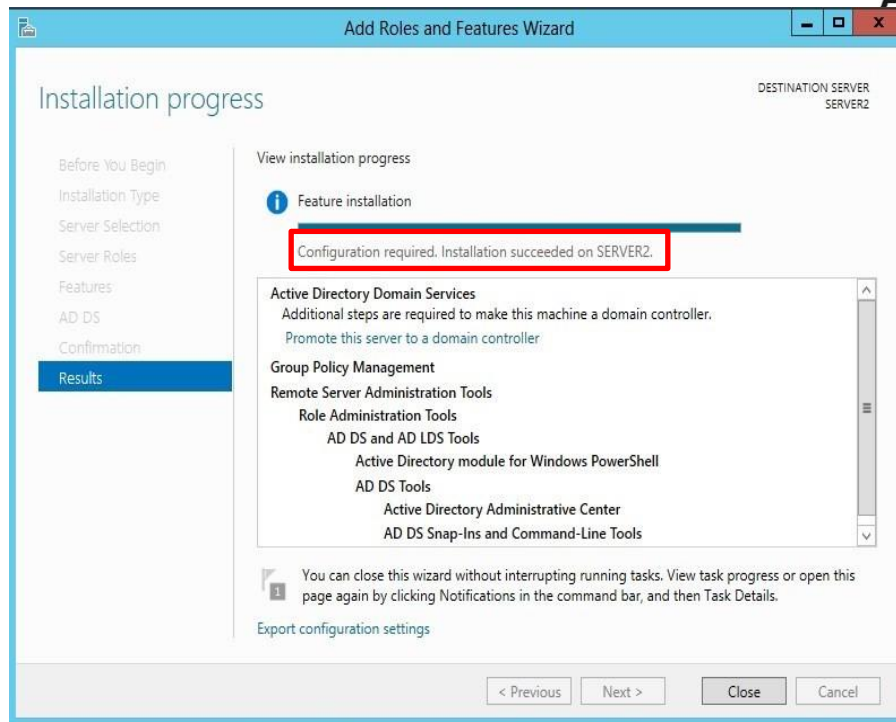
Add Roles and Features Wizard

Installation progress

DESTINATION SERVER
SERVER2

Before You Begin
Installation Type
Server Selection
Server Roles
Features
AD DS
Confirmation
Results

View installation progress

Feature installation

Configuration required. Installation succeeded on SERVER2.

Active Directory Domain Services
Additional steps are required to make this machine a domain controller.
Promote this server to a domain controller
Group Policy Management
Remote Server Administration Tools
Role Administration Tools
AD DS and AD LDS Tools
Active Directory module for Windows PowerShell
AD DS Tools
Active Directory Administrative Center
AD DS Snap-Ins and Command-Line Tools

You can close this wizard without interrupting running tasks. View task progress or open this page again by clicking Notifications in the command bar, and then Task Details.

Export configuration settings

< Previous Next > Close Cancel